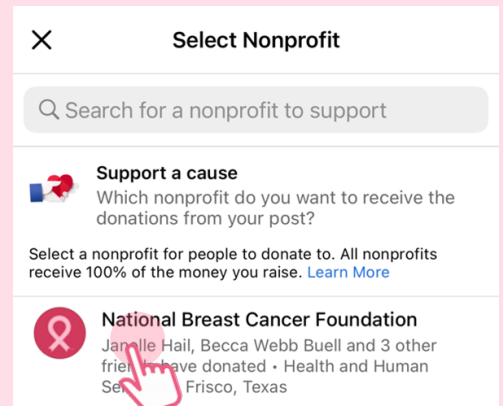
X Select Nonprofit

Search for a nonprofit to support

Support a cause
Which nonprofit do you want to receive the donations from your post?

Select a nonprofit for people to donate to. All nonprofits receive 100% of the money you raise. Learn More

National Breast Cancer Foundation
Ja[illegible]lle Hail, Becca Webb Buell and 3 other frie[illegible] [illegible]ave donated • Health and Human Se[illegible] Frisco, Texas